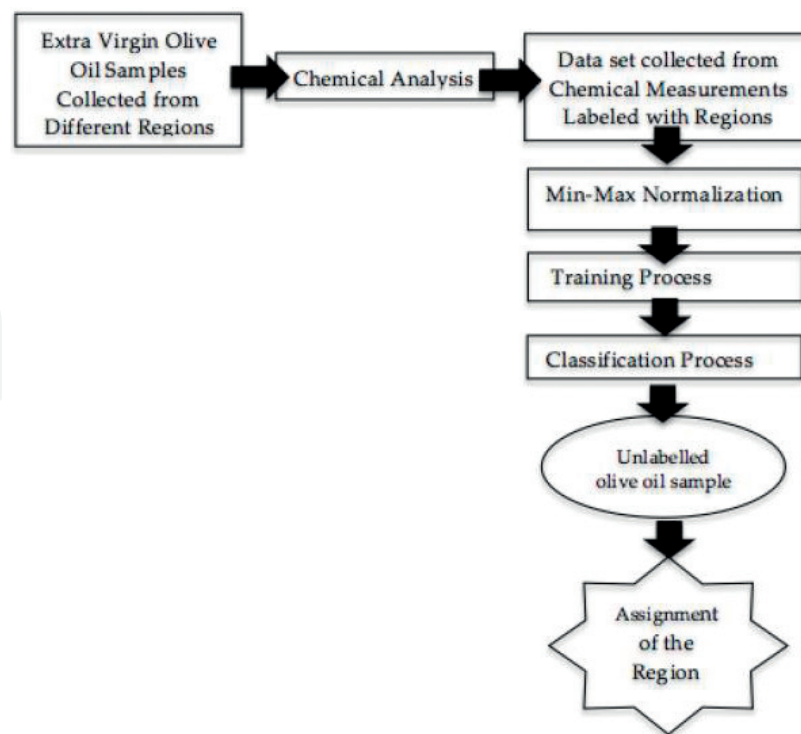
Extra Virgin Olive Oil Samples Collected from Different Regions

Chemical Analysis

Data set collected from Chemical Measurements Labeled with Regions

Min-Max Normalization

Training Process

Classification Process

Unlabelled olive oil sample

Assignment of the Region